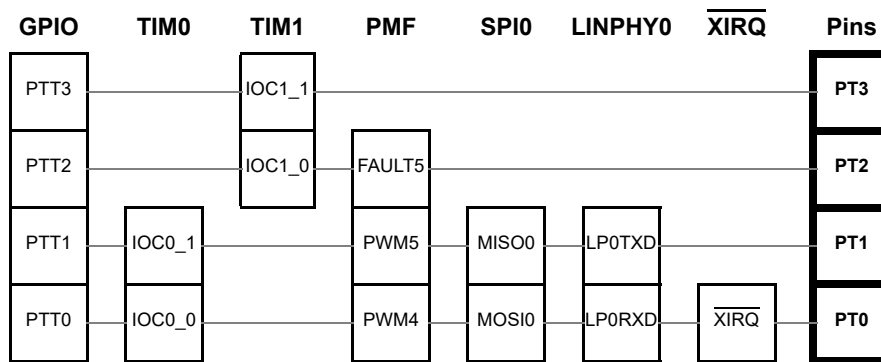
| GPIO | TIM0 | TIM1 | PMF | SPI0 | LINPHY0 | $\overline{XIRQ}$ | Pins |
|---|---|---|---|---|---|---|---|
| PTT3 | | IOC1_1 | | | | | PT3 |
| PTT2 | | IOC1_0 | FAULT5 | | | | PT2 |
| PTT1 | IOC0_1 | | PWM5 | MISO0 | LP0TXD | | PT1 |
| PTT0 | IOC0_0 | | PWM4 | MOSI0 | LP0RXD | $\overline{XIRQ}$ | PT0 |